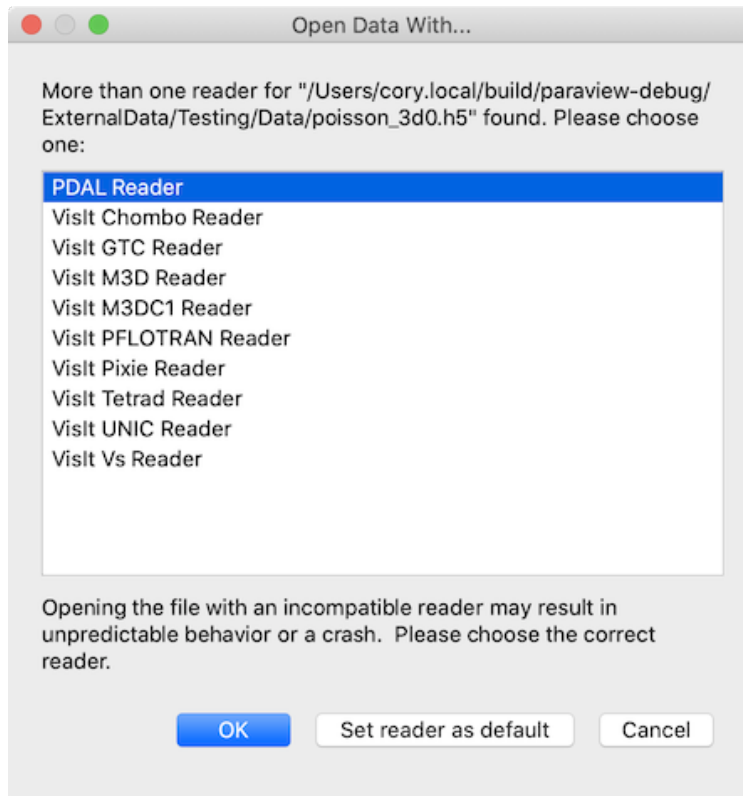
Open Data With...

More than one reader for "/Users/cory.local/build/paraview-debug/ExternalData/Testing/Data/poisson_3d0.h5" found. Please choose one:

PDAL Reader
VisIt Chombo Reader
VisIt GTC Reader
VisIt M3D Reader
VisIt M3DC1 Reader
VisIt PFLOTRAN Reader
VisIt Pixie Reader
VisIt Tetrad Reader
VisIt UNIC Reader
VisIt Vs Reader

Opening the file with an incompatible reader may result in unpredictable behavior or a crash. Please choose the correct reader.

OK
Set reader as default
Cancel